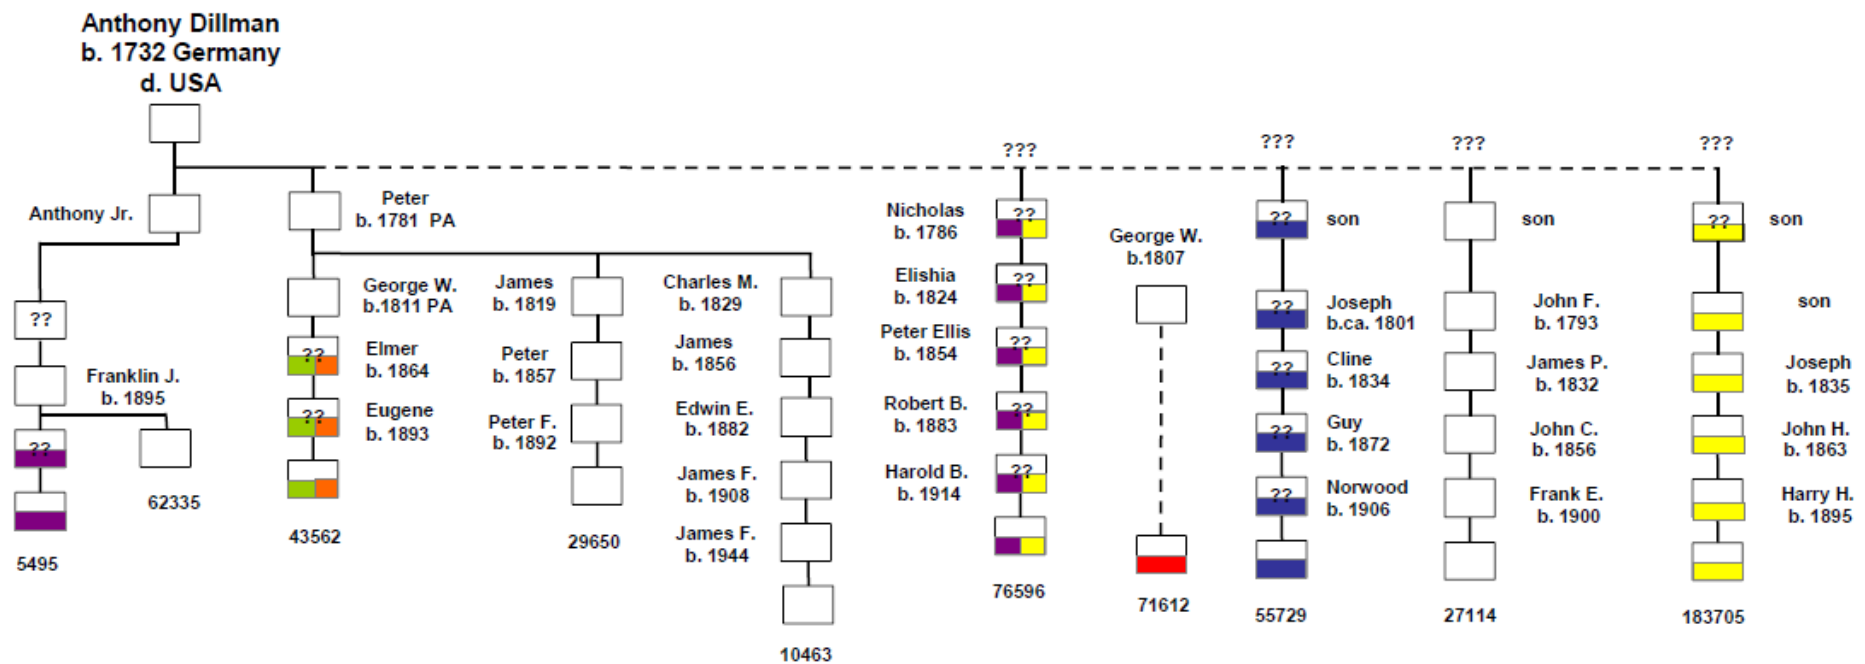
Anthony Dillman
b. 1732 Germany
d. USA

???
???
???
???

Anthony Jr.

Peter
b. 1781 PA

??

Franklin J.
b. 1895

??

62335

5495

George W.
b.1811 PA

??
Elmer
b. 1864

??
Eugene
b. 1893

43562

James
b. 1819

Peter
b. 1857

Peter F.
b. 1892

29650

Charles M.
b. 1829

James
b. 1856

Edwin E.
b. 1882

James F.
b. 1908

James F.
b. 1944

10463

Nicholas
b. 1786
??

Elishia
b. 1824
??

Peter Ellis
b. 1854
??

Robert B.
b. 1883
??

Harold B.
b. 1914
??

76596

George W.
b.1807

71612

??
son

??
Joseph
b.ca. 1801

??
Cline
b. 1834

??
Guy
b. 1872

??
Norwood
b. 1906

55729

son

John F.
b. 1793

James P.
b. 1832

John C.
b. 1856

Frank E.
b. 1900

27114

??
son

son

Joseph
b. 1835

John H.
b. 1863

Harry H.
b. 1895

183705